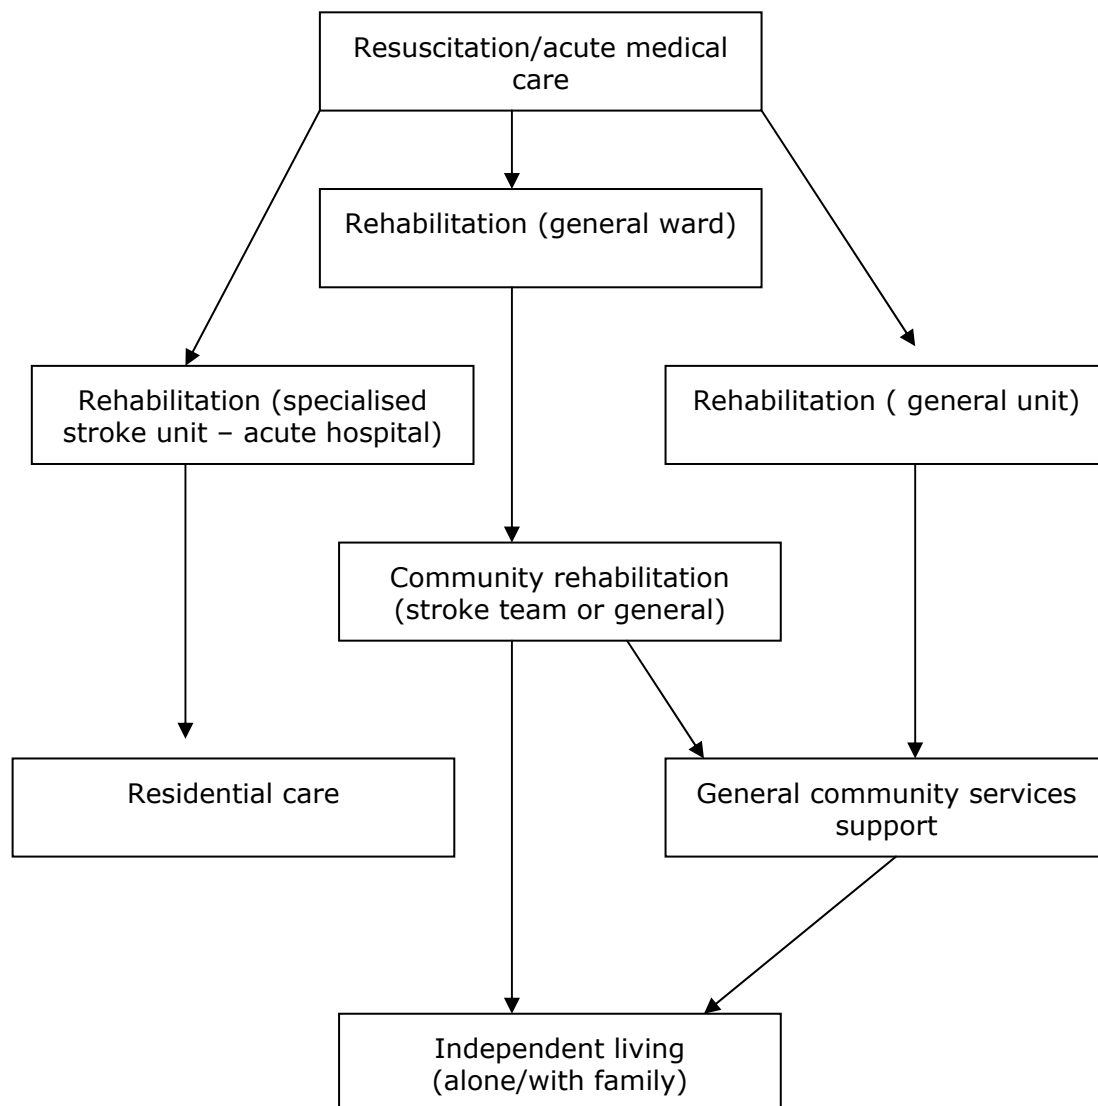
Resuscitation/acute medical care

Rehabilitation (general ward)

Rehabilitation (specialised stroke unit – acute hospital)

Rehabilitation ( general unit)

Community rehabilitation (stroke team or general)

Residential care

General community services support

Independent living (alone/with family)